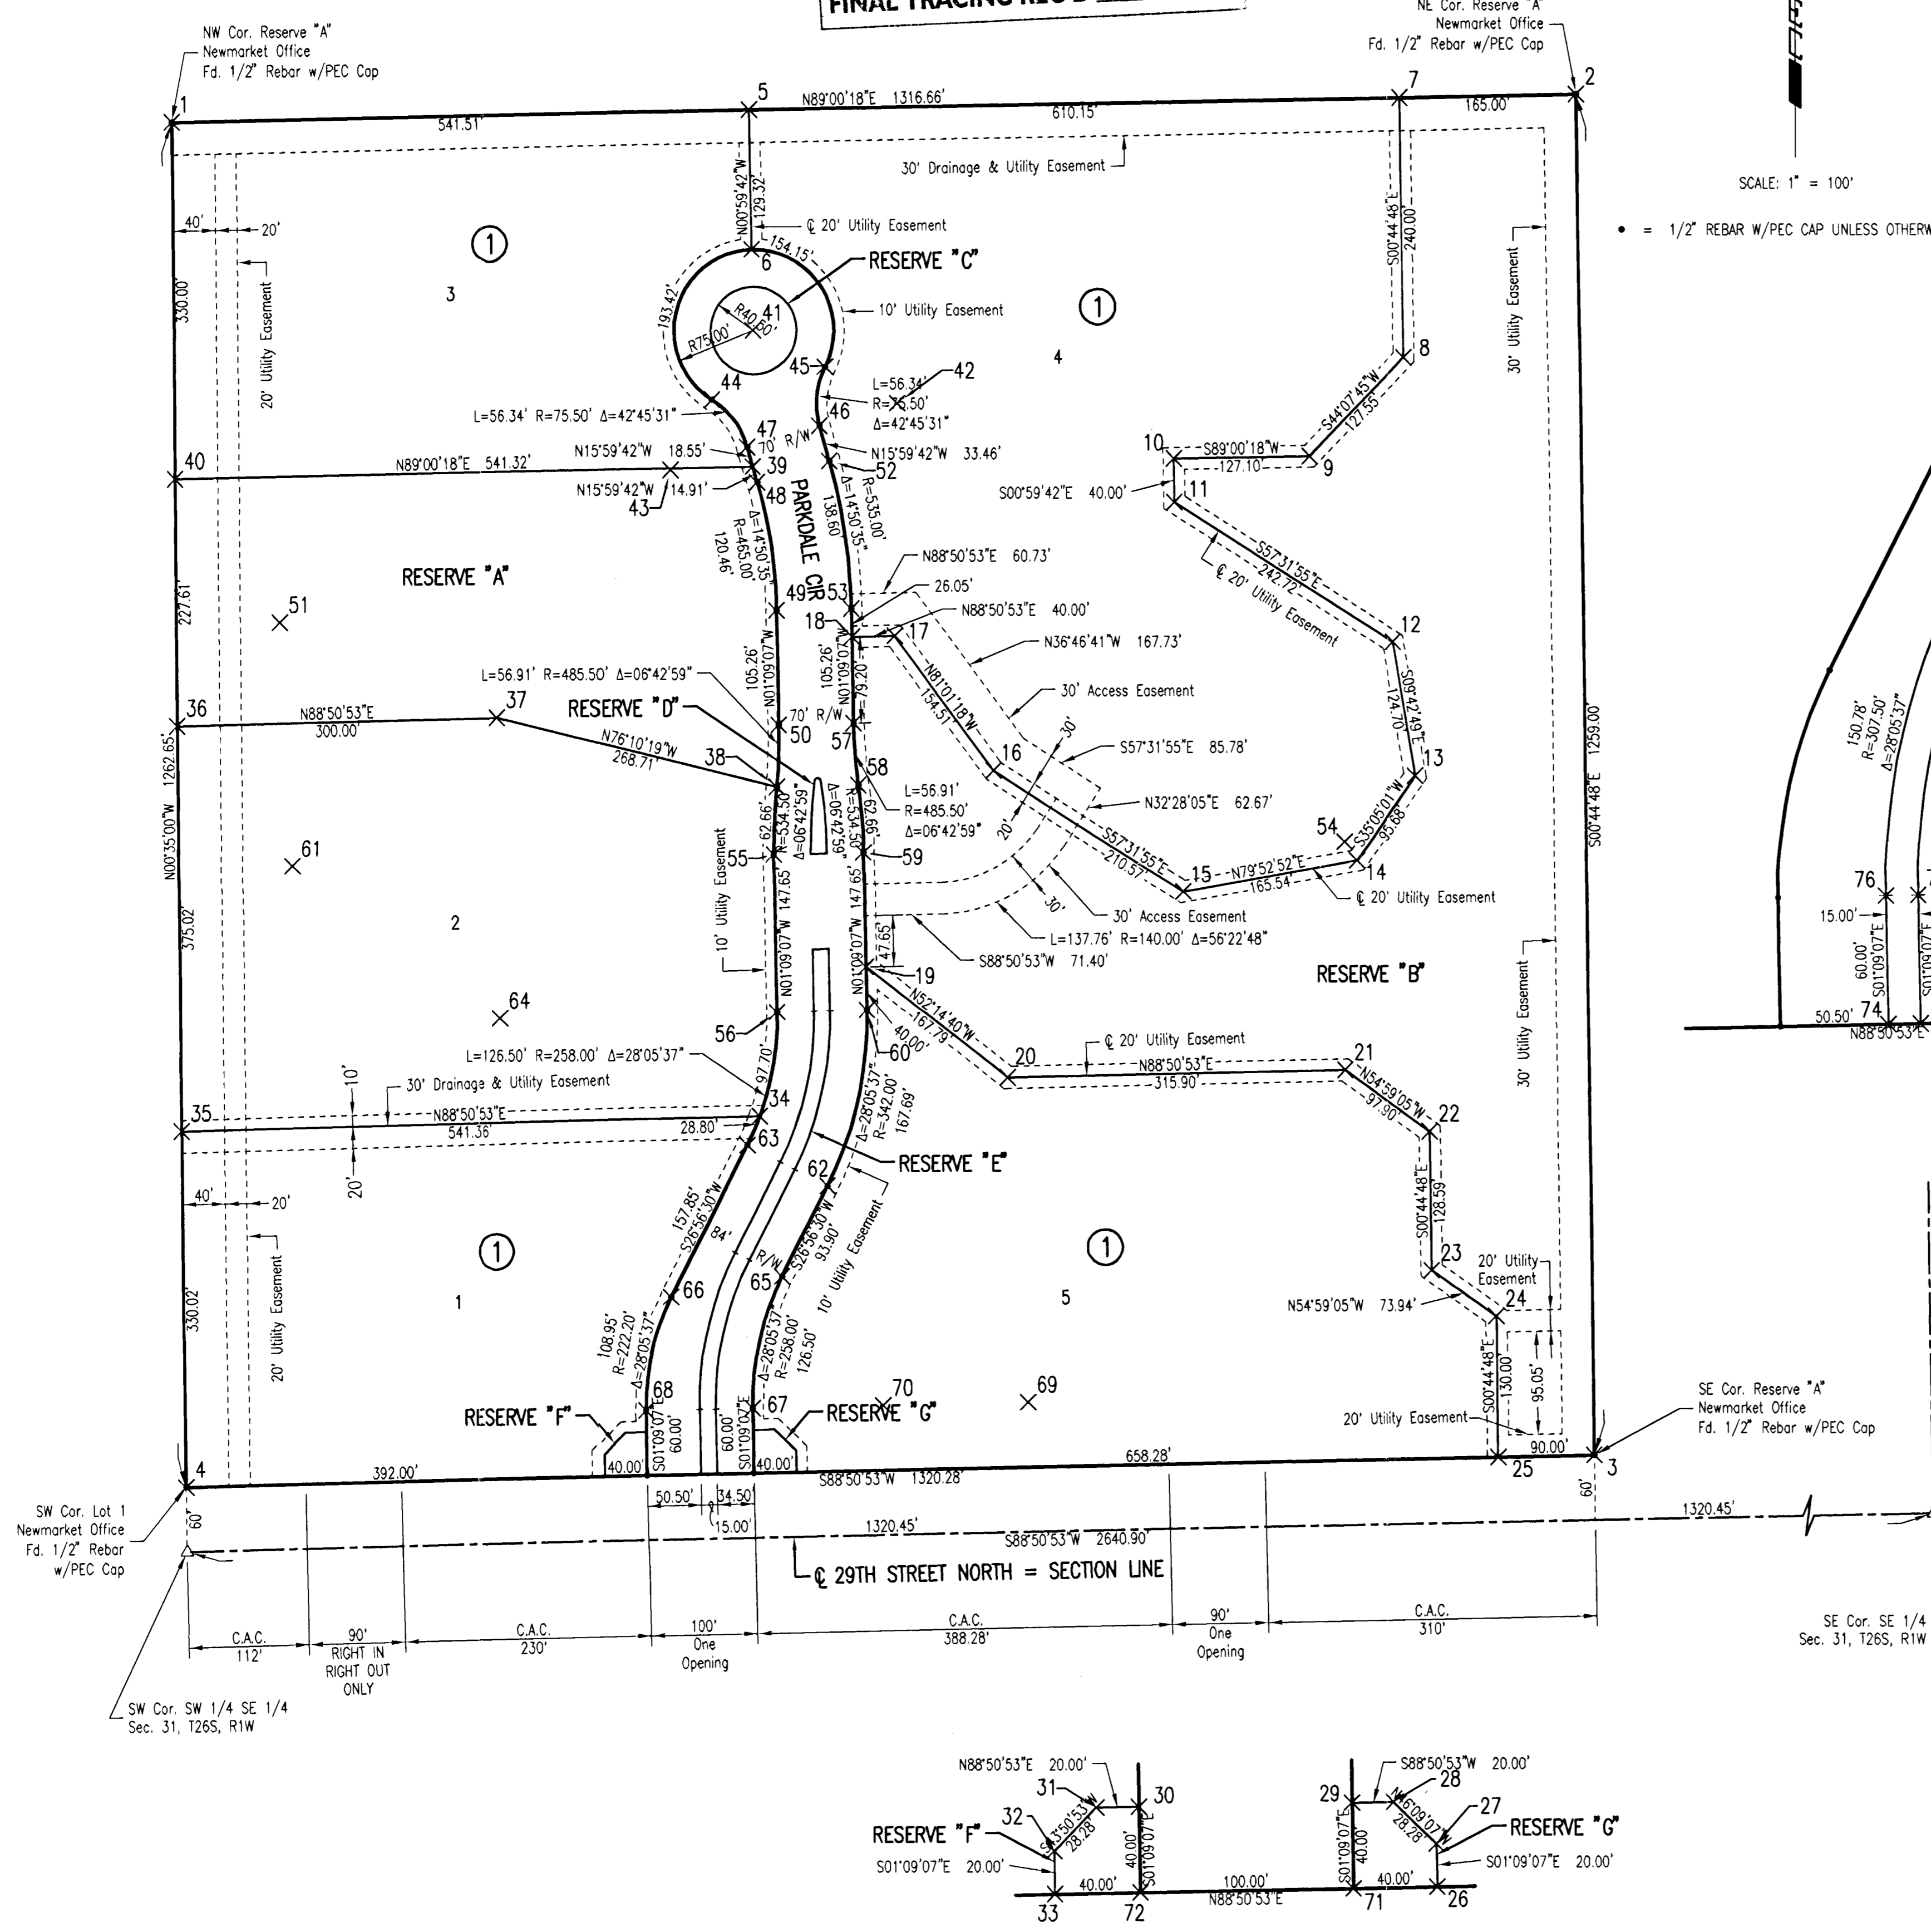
FINAL TRACING REC'D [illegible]

NW Cor. Reserve "A"
Newmarket Office
Fd. 1/2" Rebar w/PEC Cap

NE Cor. Reserve "A"
Newmarket Office
Fd. 1/2" Rebar w/PEC Cap

SCALE: 1" = 100'

• = 1/2" REBAR W/PEC CAP UNLESS OTHERW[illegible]

1 5 N89°00'18"E 1316.66' 7 2
541.51' 610.15' 165.00'

30' Drainage & Utility Easement

N00°59'42"W 129.32'
℄ 20' Utility Easement

40' 20'
20' Utility Easement
330.00'

① 3

154.15'
6
RESERVE "C"
193.42'
R40.00'
41
R75.00'
10' Utility Easement
44 45

① 4

S00°44'48"E 240.00'
30' Utility Easement
8

L=56.34' R=75.50' Δ=42°45'31"
L=56.34' R=75.50' Δ=42°45'31"
42
46
47
70' R/W
N15°59'42"W 18.55'
N15°59'42"W 33.46'
40 N89°00'18"E 541.32' 39
52
N15°59'42"W 14.91'
43
48
Δ=14°50'35"
R=465.00'
120.46'
PARKDALE CIR
138.60
Δ=14°50'35"
R=535.00'

10 S89°00'18"W 127.10' 9
S44°07'45"W 127.55'
S00°59'42"E 40.00'
11

RESERVE "A"
51
227.61'

N88°50'53"E 60.73'
26.05'
N88°50'53"E 40.00'
49 53
18 17
S57°31'55"E 242.72'
℄ 20' Utility Easement
12

N36°46'41"W 167.73'
N81°01'18"W 154.51'
30' Access Easement

L=56.91' R=485.50' Δ=06°42'59"
105.26'
N01°09'07"W
105.26'
N01°09'07"W
79.20'
S09°42'49"E 124.70'

36 N88°50'53"E 300.00' 37
RESERVE "D"
70' R/W
50
57
1262.65'
N76°10'19"W 268.71'
38
30'
16
S57°31'55"E 85.78'
13

58
L=56.91'
R=485.50'
Δ=06°42'59"
N32°28'05"E 62.67'
20'
S57°31'55"E 210.57'
54
S35°05'01"W 95.68'

N00°35'00"W
61
62.66'
R=534.50'
Δ=06°42'59"
R=534.50'
62.66'
55
59
10' Utility Easement
15 N79°52'52"E 165.54' 14
℄ 20' Utility Easement

375.02'
2
147.65'
N01°09'07"W
147.65'
N01°09'07"W
30'
30' Access Easement
L=137.76' R=140.00' Δ=56°22'48"
S88°50'53"W 71.40'
47.65'
19

RESERVE "B"

S00°44'48"E 1259.00'

64
56
N52°14'40"W 167.79'
40.00'
60
20
℄ 20' Utility Easement
N88°50'53"E 315.90'
21
N54°59'05"W 97.90'
22

L=126.50' R=258.00' Δ=28°05'37"
10'
30' Drainage & Utility Easement
97.70'
34
35 N88°50'53"E 541.36' 28.80'
63
20'
Δ=28°05'37"
R=342.00'
167.69'
62
RESERVE "E"

40' 20'
157.85'
S26°56'30"W
84'
R/W
S26°56'30"W 93.90'
10' Utility Easement
S00°44'48"E 128.59'

① 1
20' Utility Easement
330.02'
66
65
① 5
23
20' Utility Easement
N54°59'05"W 73.94'
24

108.95'
R=222.20'
Δ=28°05'37"
Δ=28°05'37"
R=258.00'
126.50'
S00°44'48"E 130.00'
95.05'

RESERVE "F"
68
S01°09'07"E 60.00'
60.00' S01°09'07"E
67
RESERVE "G"
70
69
20' Utility Easement

4 392.00' 40.00' 40.00' 658.28' 90.00' 25 3
S88°50'53"W 1320.28'
50.50' 34.50'
15.00'
60'
60'
1320.45'
S88°50'53"W 2640.90'
1320.45'

SW Cor. Lot 1
Newmarket Office
Fd. 1/2" Rebar
w/PEC Cap

SE Cor. Reserve "A"
Newmarket Office
Fd. 1/2" Rebar w/PEC Cap

℄ 29TH STREET NORTH = SECTION LINE

| C.A.C. 112' | 90' RIGHT IN RIGHT OUT ONLY | C.A.C. 230' | 100' One Opening | C.A.C. 388.28' | 90' One Opening | C.A.C. 310' |

SW Cor. SW 1/4 SE 1/4
Sec. 31, T26S, R1W

SE Cor. SE 1/4
Sec. 31, T26S, R1W

150.78'
R=307.50'
Δ=28°05'37"
76
15.00'
60.00'
S01°09'07"E
50.50' 74
N88°50'53"E

N88°50'53"E 20.00'
31
30
32
RESERVE "F"
S43°50'53"W 28.28'
40.00'
S01°09'07"E
S01°09'07"E 20.00'
40.00'
100.00'
N88°50'53"E
33 72

S88°50'53"W 20.00'
29
28
N46°09'07"W 28.28'
27
RESERVE "G"
S01°09'07"E 40.00'
S01°09'07"E 20.00'
40.00'
71 26